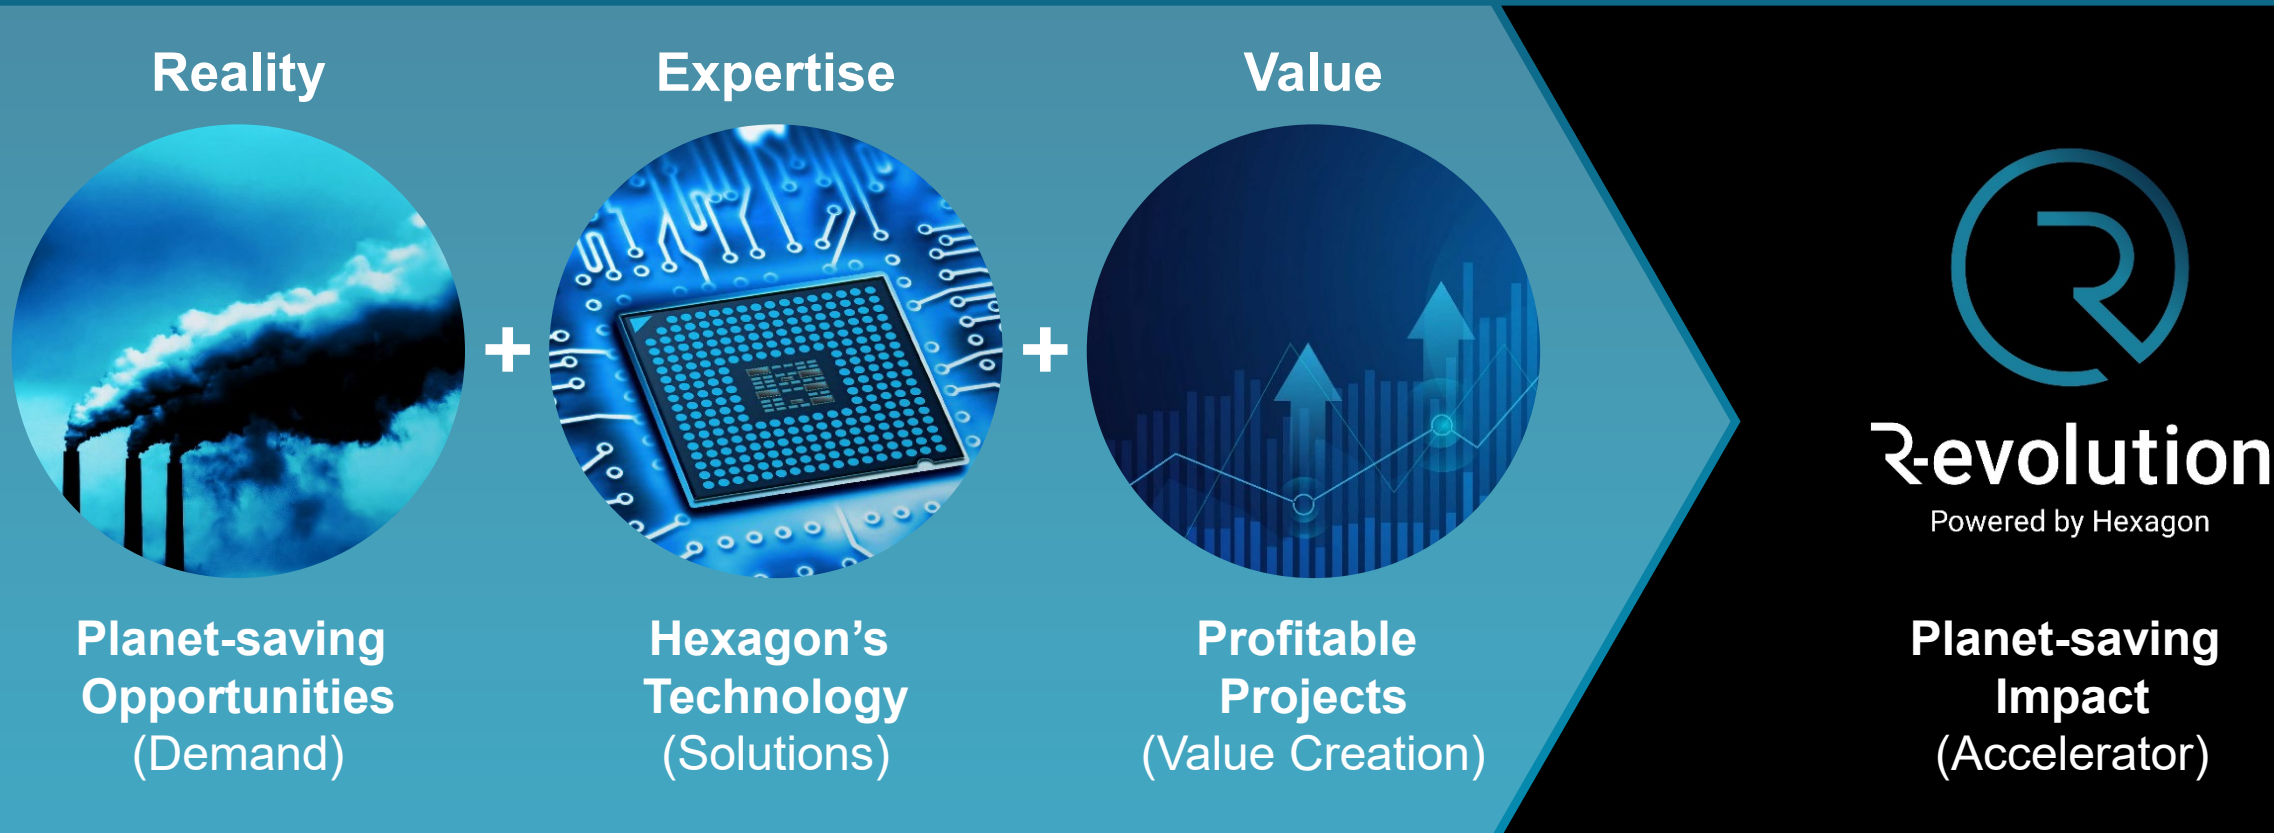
Reality

Expertise

Value

+

+

Planet-saving Opportunities (Demand)

Hexagon’s Technology (Solutions)

Profitable Projects (Value Creation)

R-evolution
Powered by Hexagon

Planet-saving Impact (Accelerator)